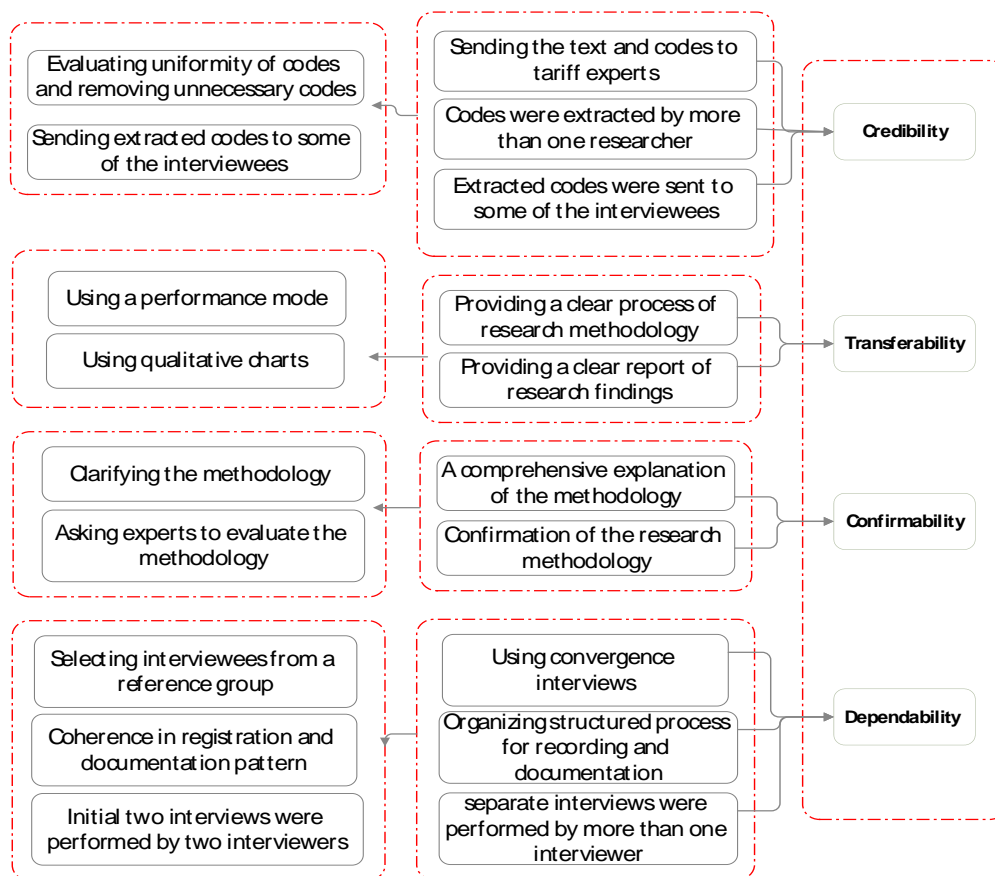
Evaluating uniformity of codes and removing unnecessary codes

Sending extracted codes to some of the interviewees

Sending the text and codes to tariff experts

Codes were extracted by more than one researcher

Extracted codes were sent to some of the interviewees

Credibility

Using a performance mode

Using qualitative charts

Providing a clear process of research methodology

Providing a clear report of research findings

Transferability

Clarifying the methodology

Asking experts to evaluate the methodology

A comprehensive explanation of the methodology

Confirmation of the research methodology

Confirmability

Selecting interviewees from a reference group

Coherence in registration and documentation pattern

Initial two interviews were performed by two interviewers

Using convergence interviews

Organizing structured process for recording and documentation

separate interviews were performed by more than one interviewer

Dependability